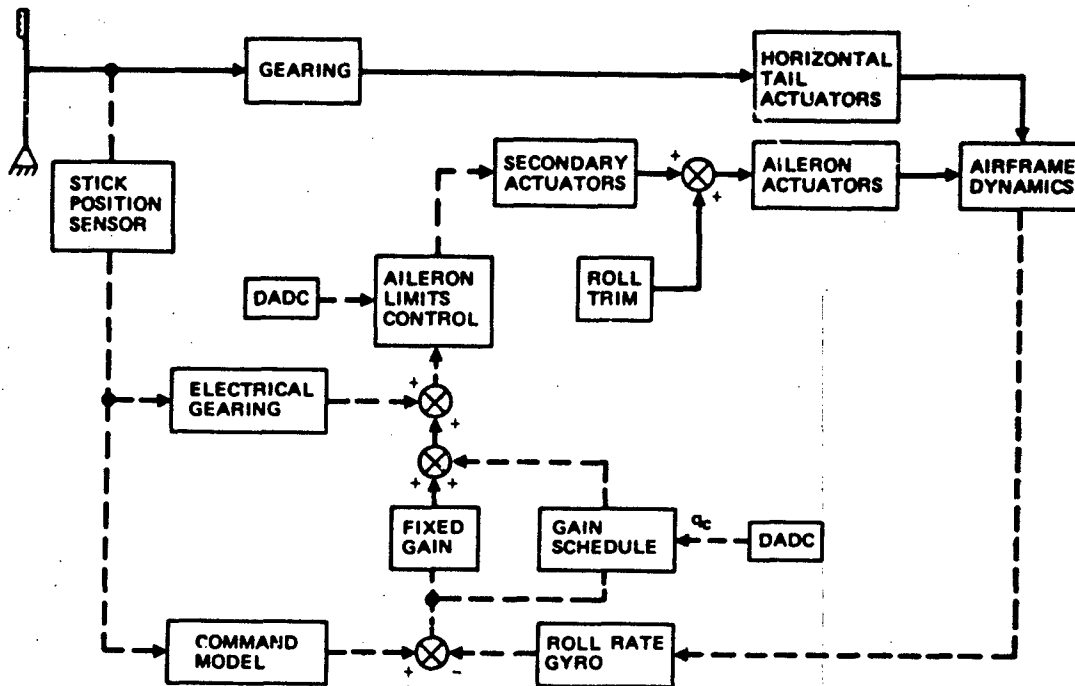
GEARING

HORIZONTAL TAIL ACTUATORS

STICK POSITION SENSOR

SECONDARY ACTUATORS

+

+

AILERON ACTUATORS

AIRFRAME DYNAMICS

DADC

AILERON LIMITS CONTROL

ROLL TRIM

ELECTRICAL GEARING

+

+

+

+

FIXED GAIN

GAIN SCHEDULE

$q_c$

DADC

COMMAND MODEL

+

-

ROLL RATE GYRO